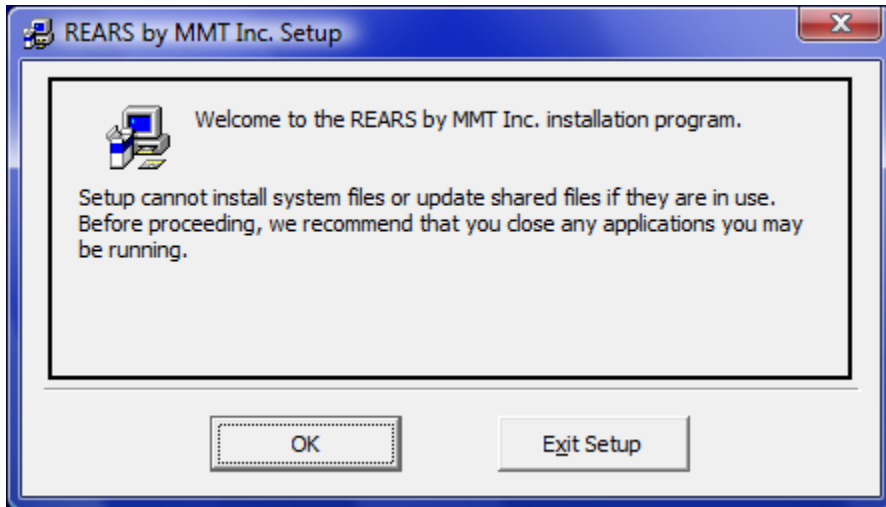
REARS by MMT Inc. Setup

Welcome to the REARS by MMT Inc. installation program.

Setup cannot install system files or update shared files if they are in use. Before proceeding, we recommend that you close any applications you may be running.

OK

Exit Setup